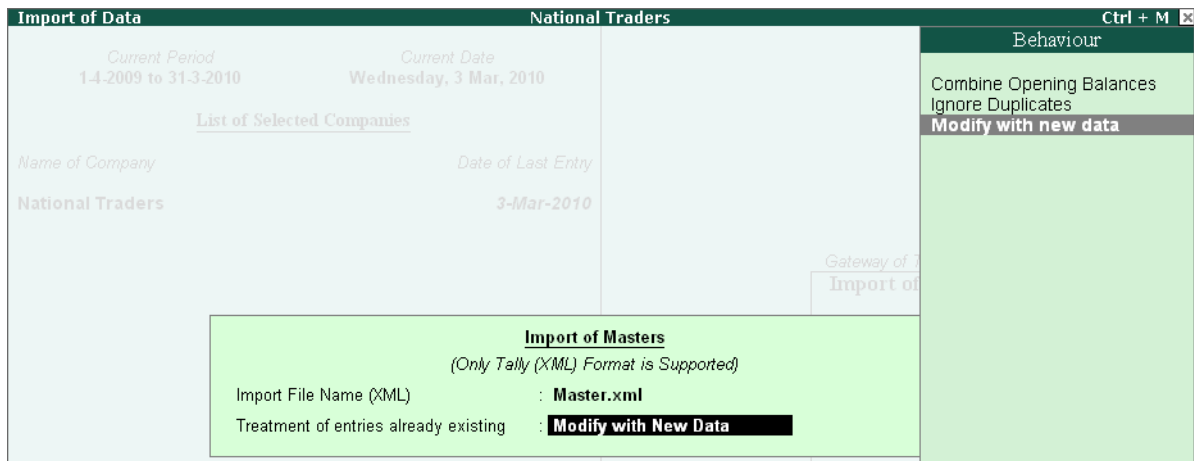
Import of Data National Traders Ctrl + M

Current Period
1-4-2009 to 31-3-2010

Current Date
Wednesday, 3 Mar, 2010

List of Selected Companies

Name of Company
Date of Last Entry

National Traders
3-Mar-2010

Gateway of T
Import of

Import of Masters
(Only Tally (XML) Format is Supported)

Import File Name (XML) : Master.xml
Treatment of entries already existing : Modify with New Data

Behaviour

Combine Opening Balances
Ignore Duplicates
Modify with new data